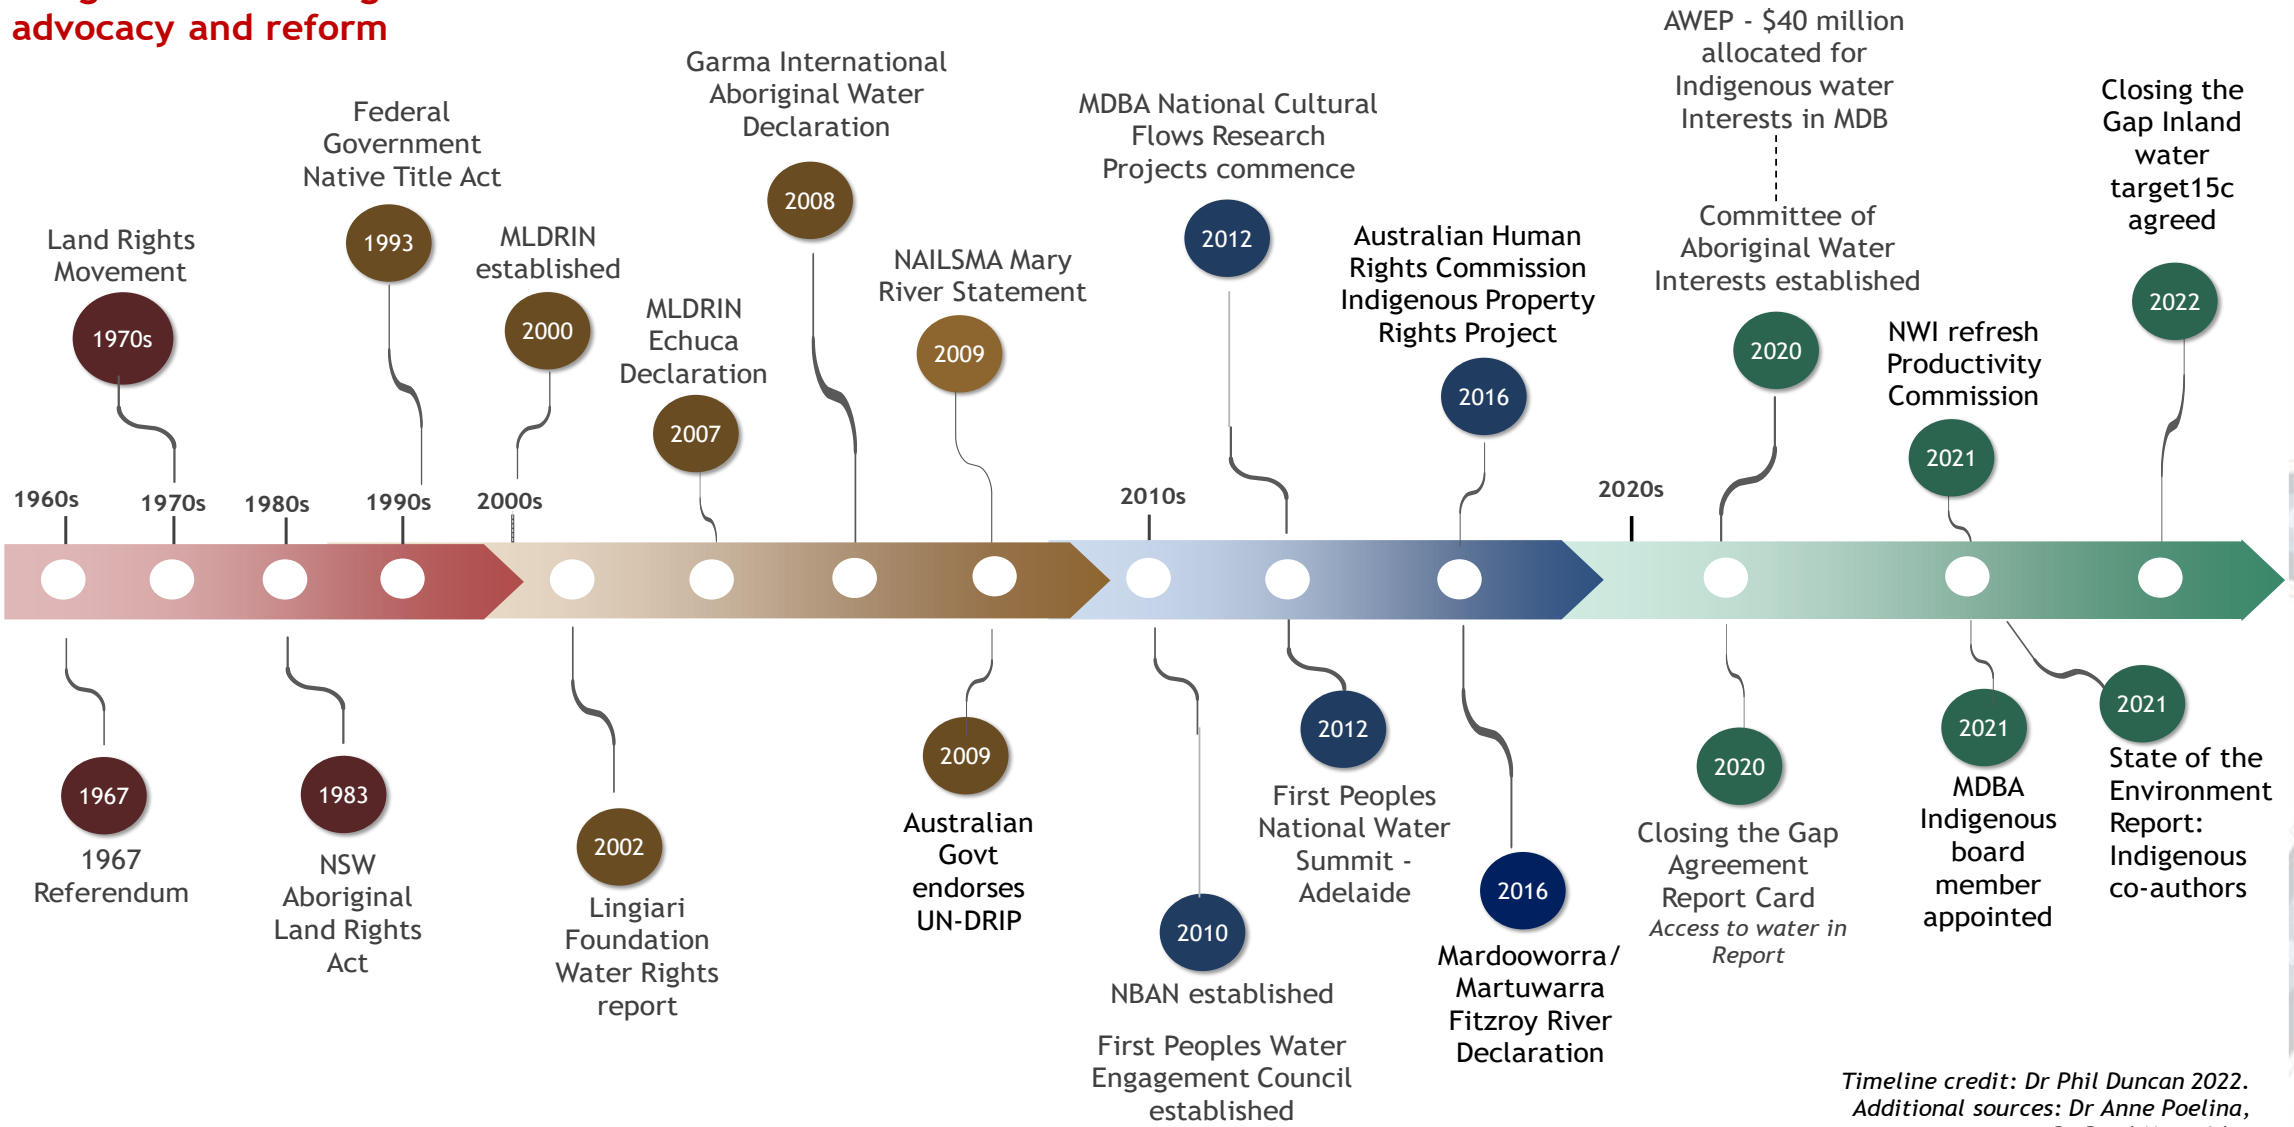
advocacy and reform

Land Rights Movement
1970s

Federal Government Native Title Act
1993

MLDRIN established
2000

MLDRIN Echuca Declaration
2007

Garma International Aboriginal Water Declaration
2008

NAILSMA Mary River Statement
2009

MDBA National Cultural Flows Research Projects commence
2012

Australian Human Rights Commission Indigenous Property Rights Project
2016

AWEP - $40 million allocated for Indigenous water Interests in MDB

Committee of Aboriginal Water Interests established
2020

NWI refresh Productivity Commission
2021

Closing the Gap Inland water target15c agreed
2022

1960s 1970s 1980s 1990s 2000s 2010s 2020s

1967
1967 Referendum

1983
NSW Aboriginal Land Rights Act

2002
Lingiari Foundation Water Rights report

2009
Australian Govt endorses UN-DRIP

2010
NBAN established

First Peoples Water Engagement Council established

2012
First Peoples National Water Summit - Adelaide

2016
Mardoowarra/ Martuwarra Fitzroy River Declaration

2020
Closing the Gap Agreement Report Card
Access to water in Report

2021
MDBA Indigenous board member appointed

2021
State of the Environment Report: Indigenous co-authors

Timeline credit: Dr Phil Duncan 2022.
Additional sources: Dr Anne Poelina,